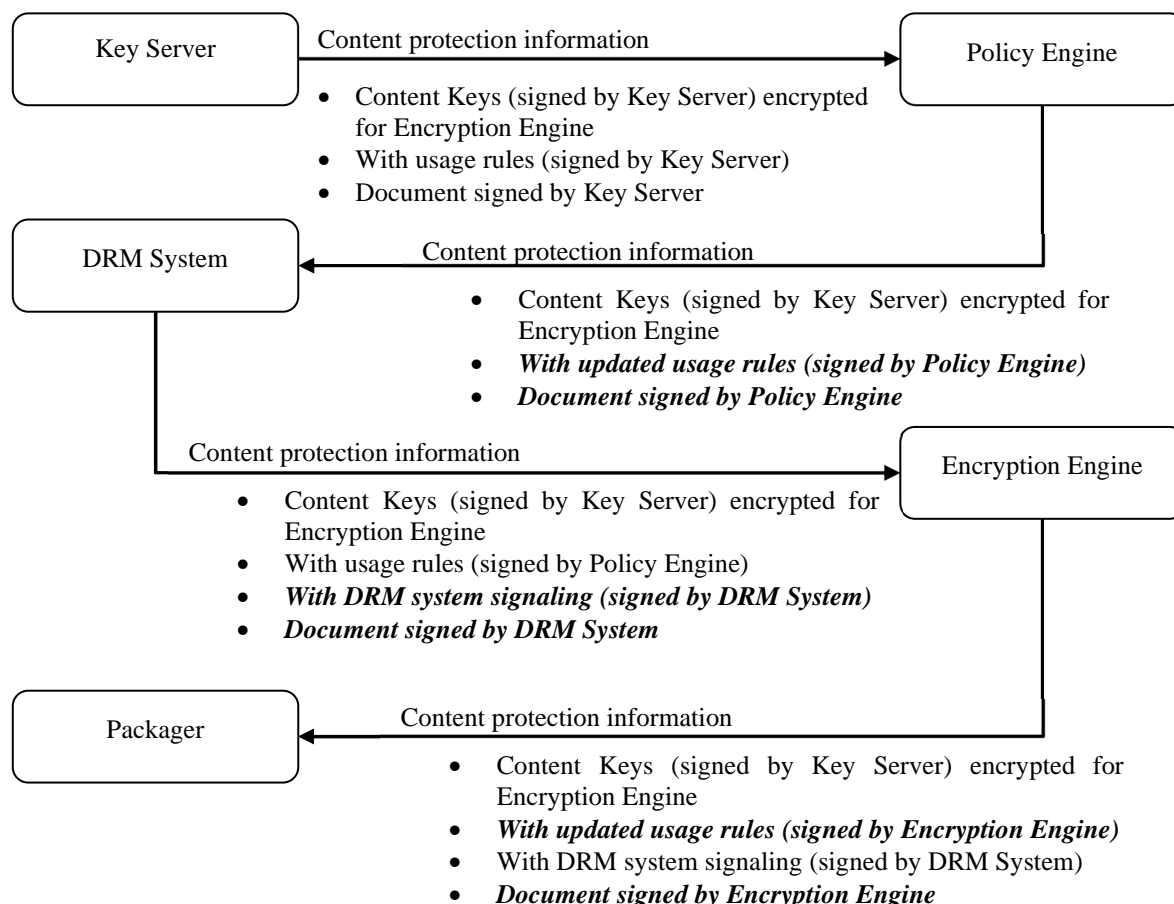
Key Server

Content protection information

Policy Engine

- Content Keys (signed by Key Server) encrypted for Encryption Engine
- With usage rules (signed by Key Server)
- Document signed by Key Server

DRM System

Content protection information

- Content Keys (signed by Key Server) encrypted for Encryption Engine
- *With updated usage rules (signed by Policy Engine)*
- *Document signed by Policy Engine*

Content protection information

Encryption Engine

- Content Keys (signed by Key Server) encrypted for Encryption Engine
- With usage rules (signed by Policy Engine)
- *With DRM system signaling (signed by DRM System)*
- *Document signed by DRM System*

Packager

Content protection information

- Content Keys (signed by Key Server) encrypted for Encryption Engine
- *With updated usage rules (signed by Encryption Engine)*
- With DRM system signaling (signed by DRM System)
- *Document signed by Encryption Engine*